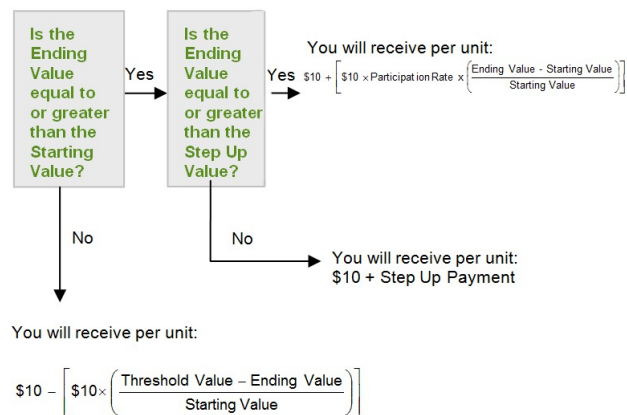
Is the Ending Value equal to or greater than the Starting Value?

Yes

Is the Ending Value equal to or greater than the Step Up Value?

Yes

You will receive per unit:

$\$10 + \left[\$10 \times \text{Participation Rate} \times \left(\frac{\text{Ending Value - Starting Value}}{\text{Starting Value}}\right)\right]$

No

You will receive per unit:
$10 + Step Up Payment

No

You will receive per unit:

$\$10 - \left[\$10 \times \left(\frac{\text{Threshold Value} - \text{Ending Value}}{\text{Starting Value}}\right)\right]$